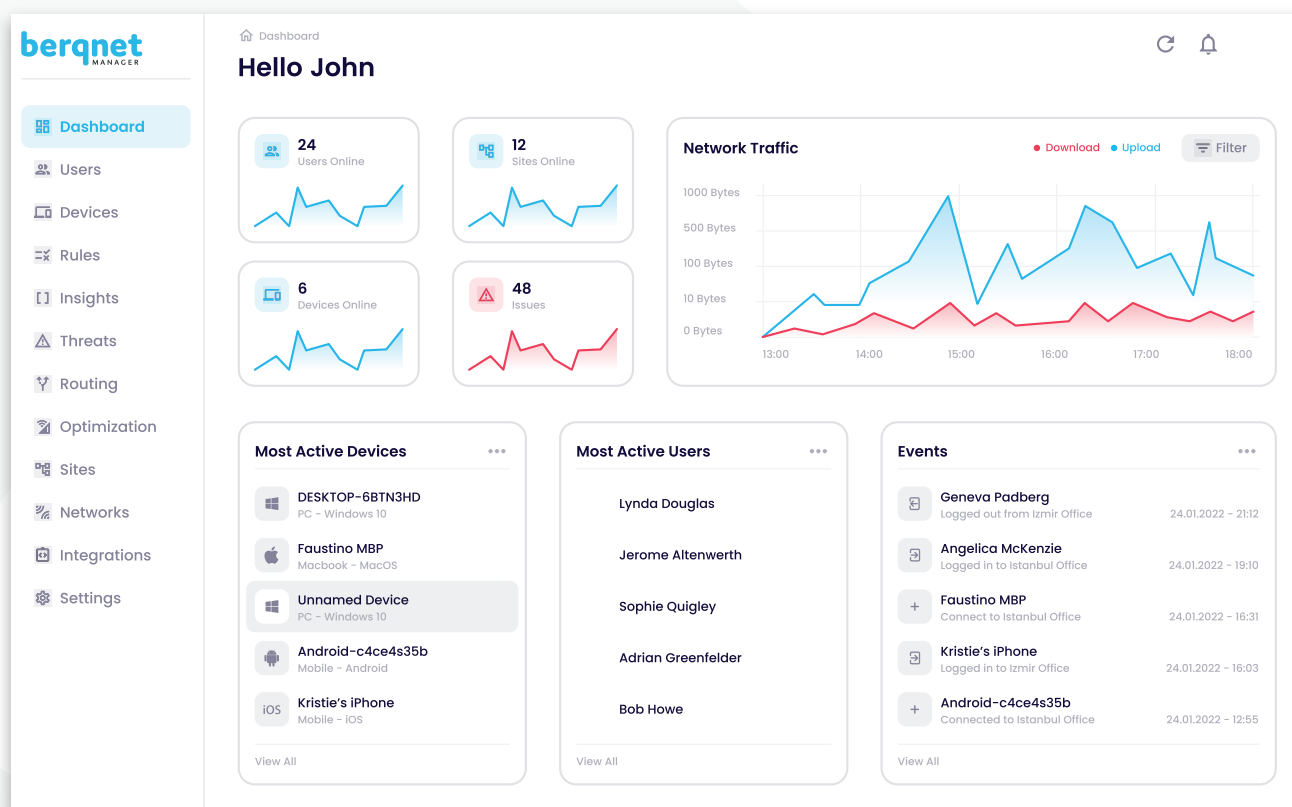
berqnet MANAGER

Dashboard
Users
Devices
Rules
Insights
Threats
Routing
Optimization
Sites
Networks
Integrations
Settings

Dashboard

Hello John

24
Users Online

12
Sites Online

6
Devices Online

48
Issues

Network Traffic

Download Upload Filter

1000 Bytes
500 Bytes
100 Bytes
10 Bytes
0 Bytes

13:00 14:00 15:00 16:00 17:00 18:00

Most Active Devices

DESKTOP-6BTN3HD
PC - Windows 10

Faustino MBP
Macbook - MacOS

Unnamed Device
PC - Windows 10

Android-c4ce4s35b
Mobile - Android

iOS Kristie's iPhone
Mobile - iOS

View All

Most Active Users

Lynda Douglas
Jerome Altenwerth
Sophie Quigley
Adrian Greenfelder
Bob Howe

View All

Events

Geneva Padberg
Logged out from Izmir Office
24.01.2022 - 21:12

Angelica McKenzie
Logged in to Istanbul Office
24.01.2022 - 19:10

Faustino MBP
Connect to Istanbul Office
24.01.2022 - 16:31

Kristie's iPhone
Logged in to Izmir Office
24.01.2022 - 16:03

Android-c4ce4s35b
Connected to Istanbul Office
24.01.2022 - 12:55

View All